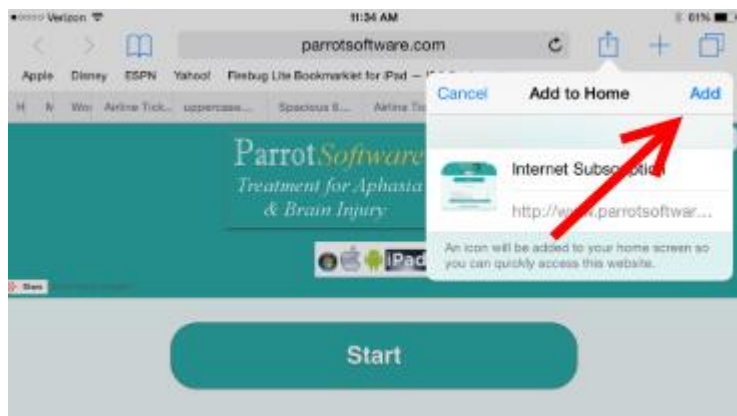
Verizon 11:34 AM 61%

parrotsoftware.com

Apple Disney ESPN Yahoo! Firebug Lite Bookmarklet for iPad — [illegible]

Wo: Airline Tick... uppercase... Spacious S... Airline Ti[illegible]

Cancel Add to Home Add

Internet Subsc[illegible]ption

http://w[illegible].parrotsoftwar...

An icon will be added to your home screen so you can quickly access this website.

ParrotSoftware

Treatment for Aphasia & Brain Injury

iPad

Share

Start